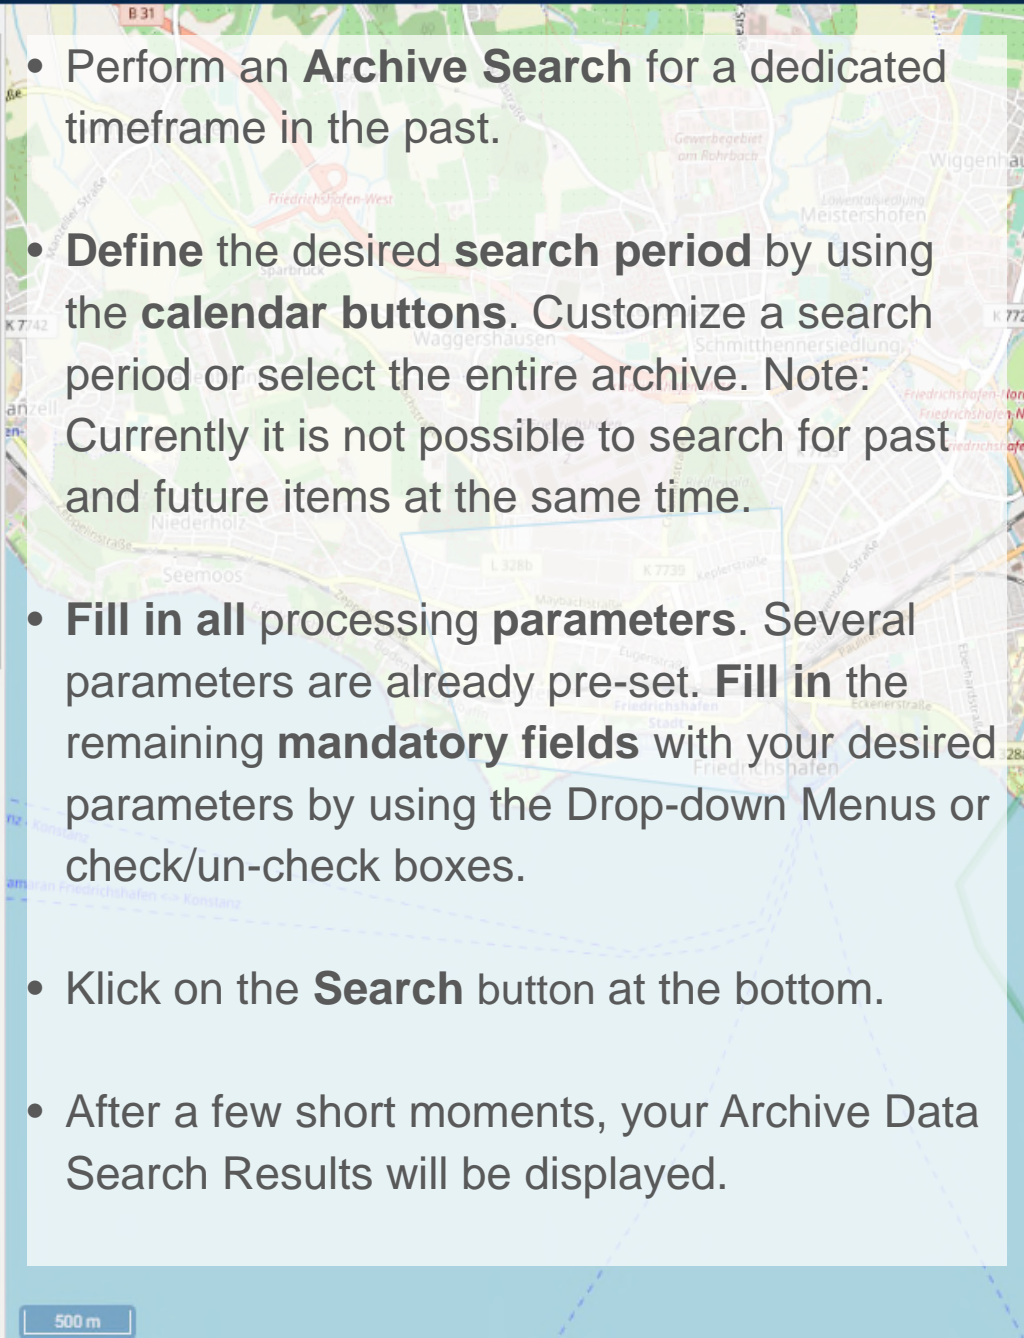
- Perform an **Archive Search** for a dedicated timeframe in the past.

- **Define** the desired **search period** by using the **calendar buttons**. Customize a search period or select the entire archive. Note: Currently it is not possible to search for past and future items at the same time.

- **Fill in all** processing **parameters**. Several parameters are already pre-set. **Fill in** the remaining **mandatory fields** with your desired parameters by using the Drop-down Menus or check/un-check boxes.

- Klick on the **Search** button at the bottom.

- After a few short moments, your Archive Data Search Results will be displayed.

500 m